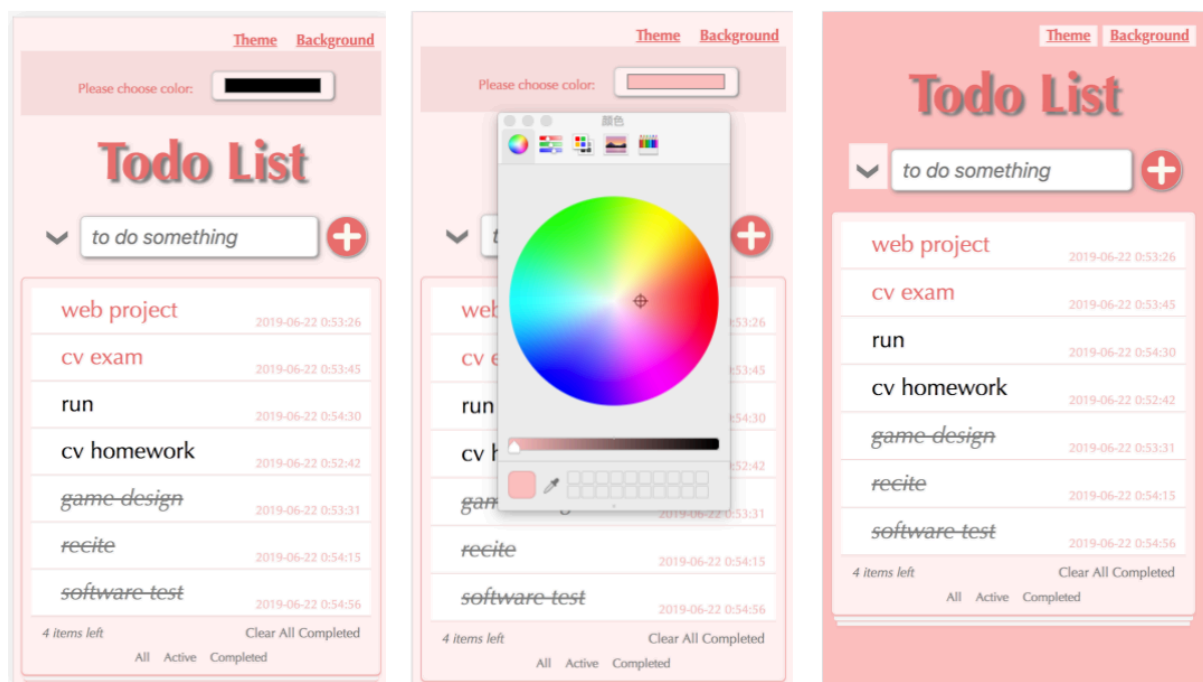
Theme Background

Please choose color:

Todo List

to do something

web project 2019-06-22 0:53:26
cv exam 2019-06-22 0:53:45
run 2019-06-22 0:54:30
cv homework 2019-06-22 0:52:42
~~game-design~~ 2019-06-22 0:53:31
~~recite~~ 2019-06-22 0:54:15
~~software-test~~ 2019-06-22 0:54:56

4 items left Clear All Completed

All Active Completed

Theme Background

Please choose color:

颜色

t

web 3:26
cv e 3:45
run 4:30
cv h 2:42
~~gam~~ 2019-06-22 0:53:31
~~recite~~ 2019-06-22 0:54:15
~~software-test~~ 2019-06-22 0:54:56

4 items left Clear All Completed

All Active Completed

Theme Background

Todo List

to do something

web project 2019-06-22 0:53:26
cv exam 2019-06-22 0:53:45
run 2019-06-22 0:54:30
cv homework 2019-06-22 0:52:42
~~game-design~~ 2019-06-22 0:53:31
~~recite~~ 2019-06-22 0:54:15
~~software-test~~ 2019-06-22 0:54:56

4 items left Clear All Completed

All Active Completed